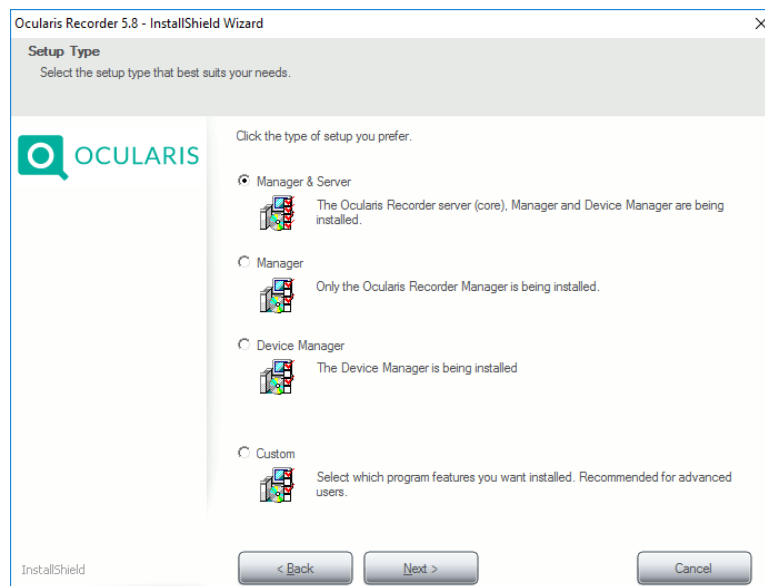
Ocularis Recorder 5.8 - InstallShield Wizard

Setup Type
Select the setup type that best suits your needs.

OCULARIS

Click the type of setup you prefer.

Manager & Server
The Ocularis Recorder server (core), Manager and Device Manager are being installed.

Manager
Only the Ocularis Recorder Manager is being installed.

Device Manager
The Device Manager is being installed

Custom
Select which program features you want installed. Recommended for advanced users.

InstallShield

< Back

Next >

Cancel